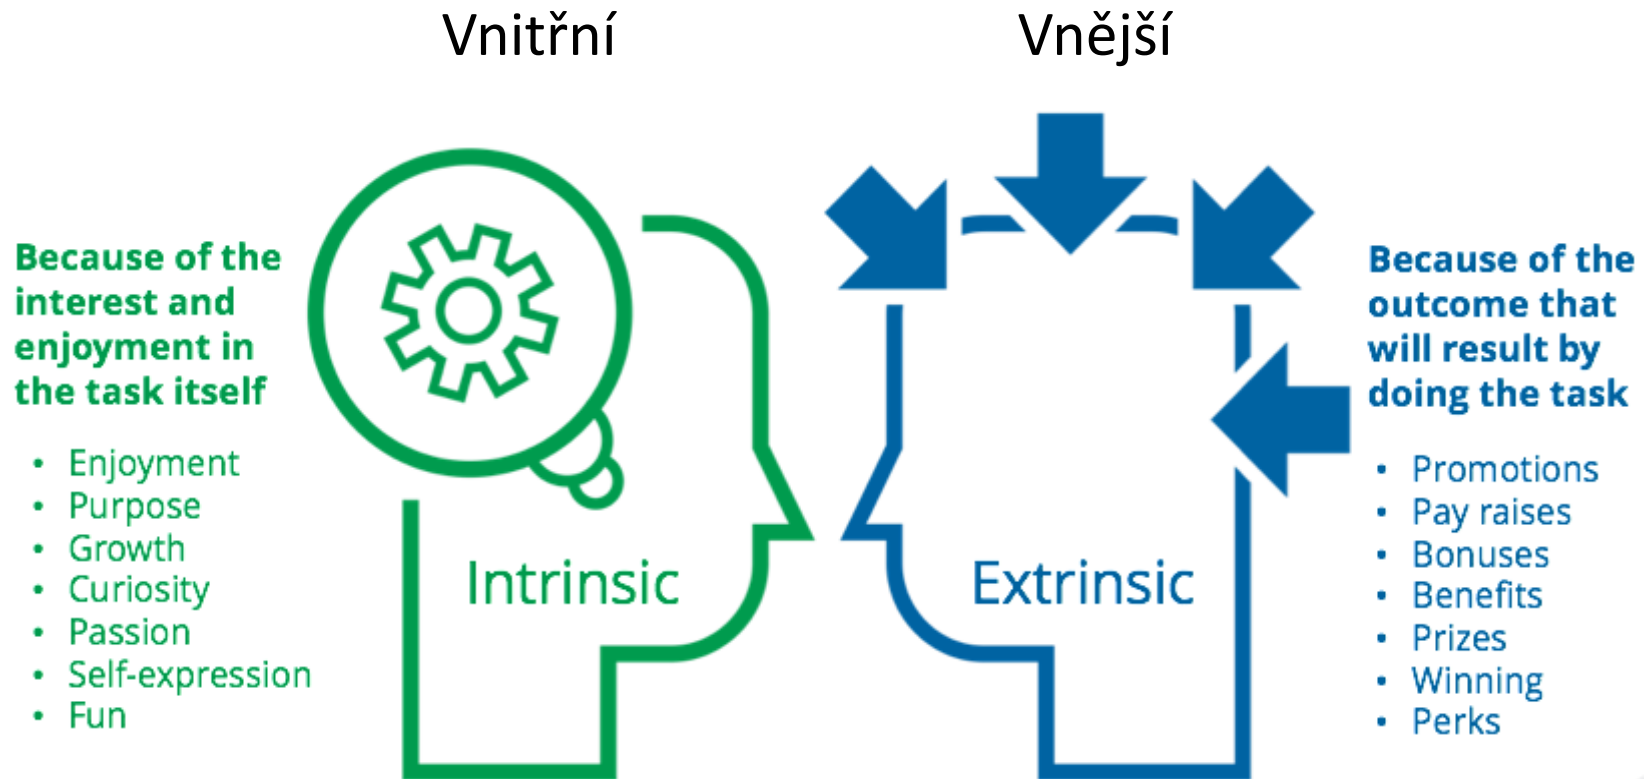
Vnitřní

Vnější

Because of the interest and enjoyment in the task itself

- Enjoyment
- Purpose
- Growth
- Curiosity
- Passion
- Self-expression
- Fun

Intrinsic

Extrinsic

Because of the outcome that will result by doing the task

- Promotions
- Pay raises
- Bonuses
- Benefits
- Prizes
- Winning
- Perks